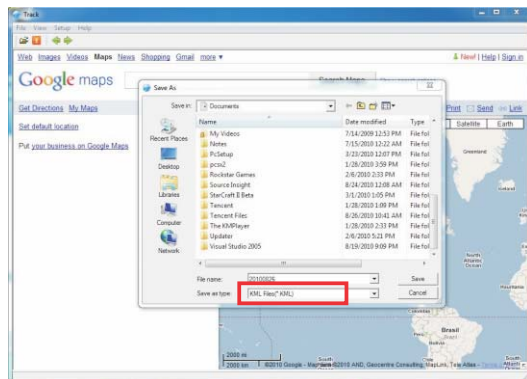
Track

File View Setup Help

Web Images Videos Maps News Shopping Gmail more ▾

New! | Help | Sign in

Google maps

Search Maps

Get Directions My Maps

Print Send Link

Set default location

Satellite Earth

Put your business on Google Maps

Greenland

Save As

Save in: Documents

Recent Places

Desktop

Libraries

Computer

Network

| Name | Date modified | Type |
|---|---|---|
| My Videos | 7/14/2009 12:53 PM | File fol |
| Notes | 7/15/2010 12:22 AM | File fol |
| PcSetup | 3/23/2010 12:07 PM | File fol |
| pcsx2 | 1/18/2010 3:59 PM | File fol |
| Rockstar Games | 2/6/2010 2:33 PM | File fol |
| Source Insight | 8/24/2010 12:08 AM | File fol |
| StarCraft II Beta | 3/1/2010 1:05 PM | File fol |
| Tencent | 1/18/2010 1:09 PM | File fol |
| Tencent Files | 8/26/2010 10:41 AM | File fol |
| The KMPlayer | 1/18/2010 2:33 PM | File fol |
| Updater | 2/6/2010 5:21 PM | File fol |
| Visual Studio 2005 | 8/19/2010 9:09 PM | File fol |

File name: 20100826

Save

Save as type: KML Files(*.KML)

Cancel

South Atlantic Ocean

Brasil

2000 mi

2000 km

©2010 Google - Map data ©2010 AND, Geocentre Consulting, MapLink, Tele Atlas - Terms of Use